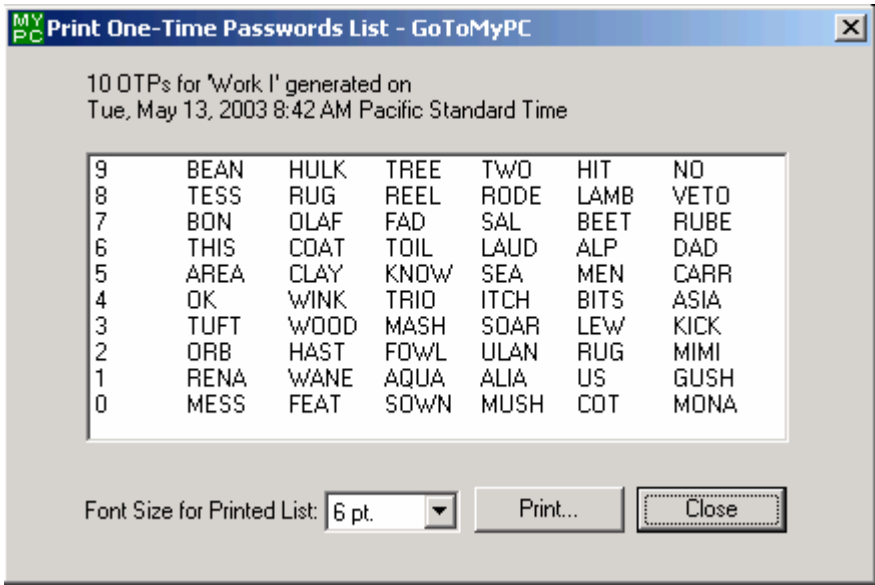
MY PC Print One-Time Passwords List - GoToMyPC

10 OTPs for 'Work I' generated on
Tue, May 13, 2003 8:42 AM Pacific Standard Time

| | | | | | | |
|---|---|---|---|---|---|---|
| 9 | BEAN | HULK | TREE | TWO | HIT | NO |
| 8 | TESS | RUG | REEL | RODE | LAMB | VETO |
| 7 | BON | OLAF | FAD | SAL | BEET | RUBE |
| 6 | THIS | COAT | TOIL | LAUD | ALP | DAD |
| 5 | AREA | CLAY | KNOW | SEA | MEN | CARR |
| 4 | OK | WINK | TRIO | ITCH | BITS | ASIA |
| 3 | TUFT | WOOD | MASH | SOAR | LEW | KICK |
| 2 | ORB | HAST | FOWL | ULAN | RUG | MIMI |
| 1 | RENA | WANE | AQUA | ALIA | US | GUSH |
| 0 | MESS | FEAT | SOWN | MUSH | COT | MONA |

Font Size for Printed List: 6 pt.

Print...

Close